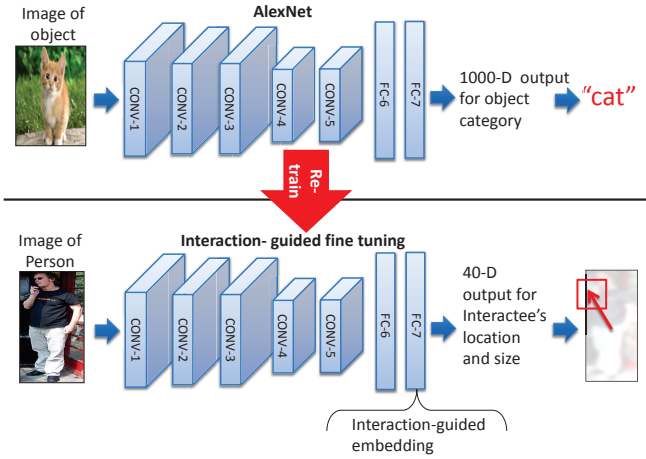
Image of object

AlexNet

CONV-1

CONV-2

CONV-3

CONV-4

CONV-5

FC-6

FC-7

1000-D output for object category

"cat"

Re-train

Image of Person

Interaction- guided fine tuning

CONV-1

CONV-2

CONV-3

CONV-4

CONV-5

FC-6

FC-7

40-D output for Interactee's location and size

Interaction-guided embedding